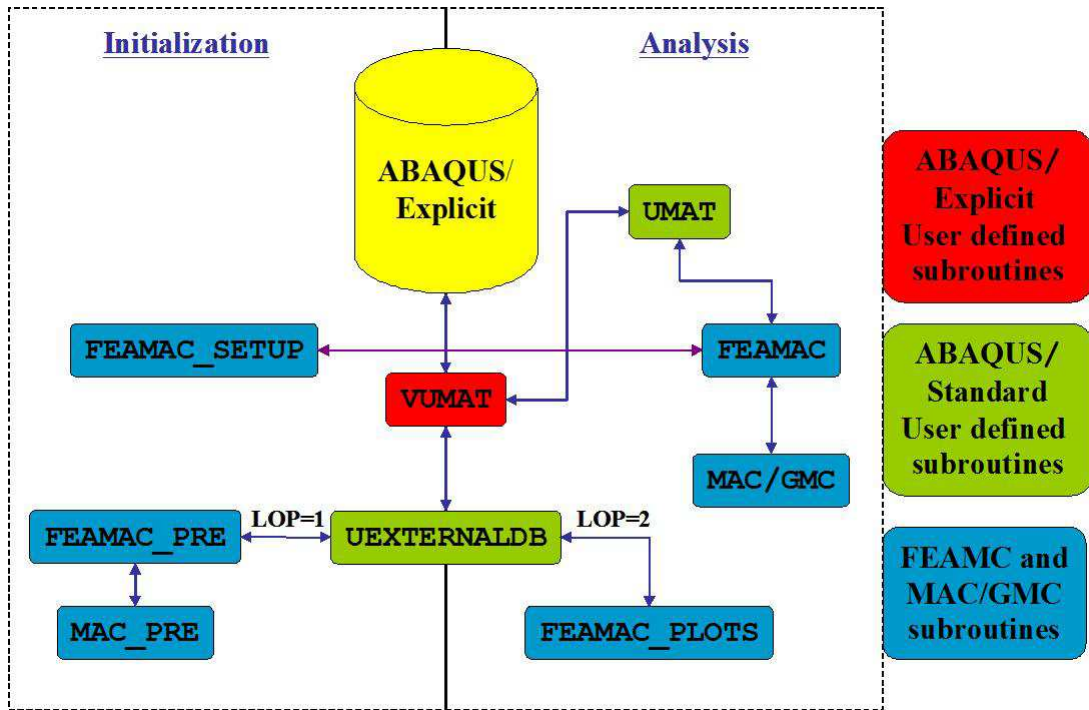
Initialization

Analysis

ABAQUS/ Explicit

UMAT

FEAMAC_SETUP

FEAMAC

VUMAT

MAC/GMC

FEAMAC_PRE

LOP=1

UEXTERNALDB

LOP=2

MAC_PRE

FEAMAC_PLOTS

ABAQUS/ Explicit User defined subroutines

ABAQUS/ Standard User defined subroutines

FEAMC and MAC/GMC subroutines